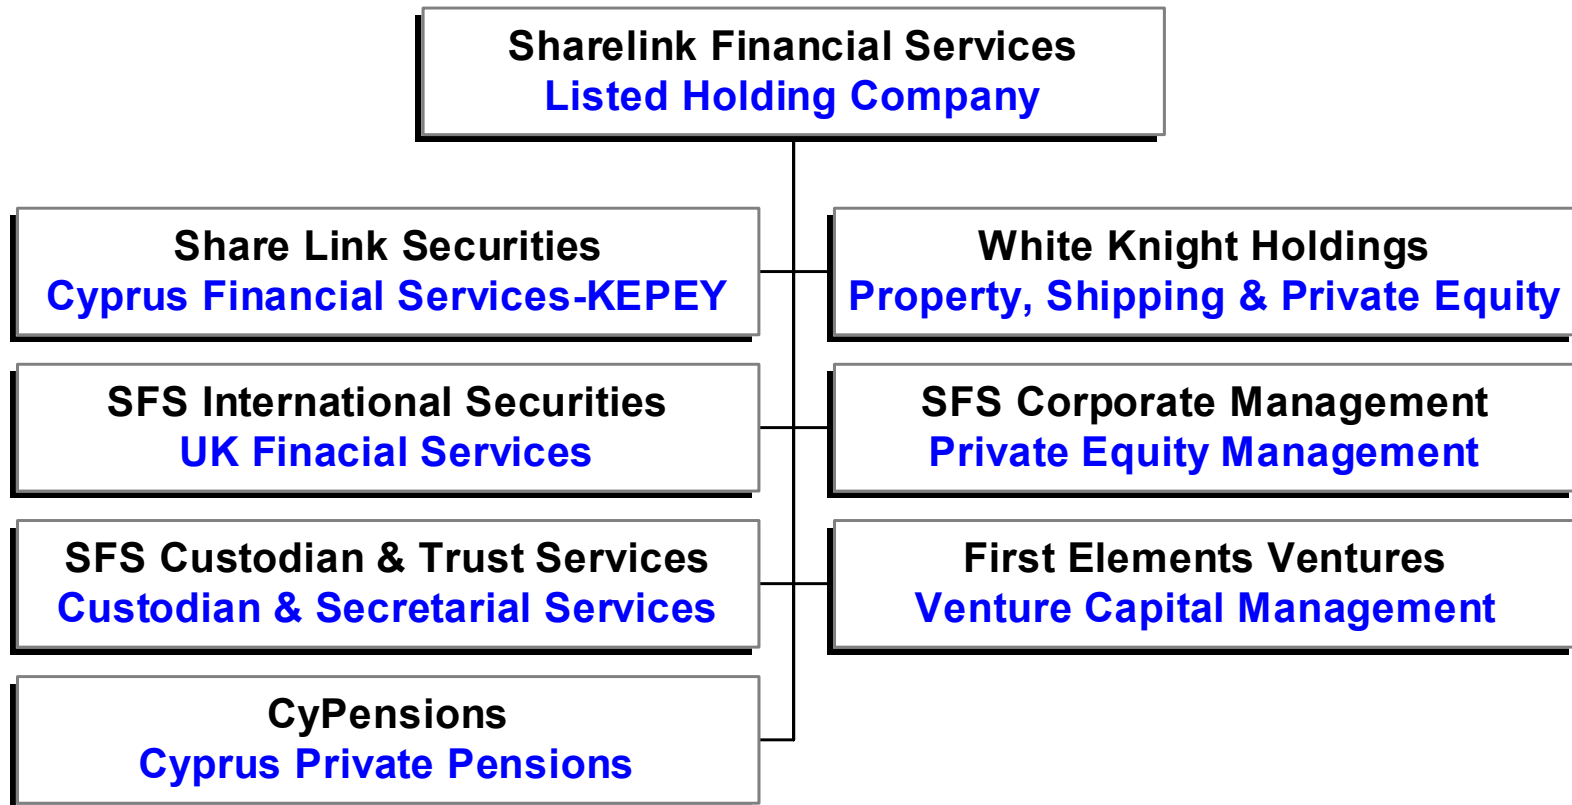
Sharelink Financial Services
Listed Holding Company

Share Link Securities
Cyprus Financial Services-KEPEY

White Knight Holdings
Property, Shipping & Private Equity

SFS International Securities
UK Finacial Services

SFS Corporate Management
Private Equity Management

SFS Custodian & Trust Services
Custodian & Secretarial Services

First Elements Ventures
Venture Capital Management

CyPensions
Cyprus Private Pensions